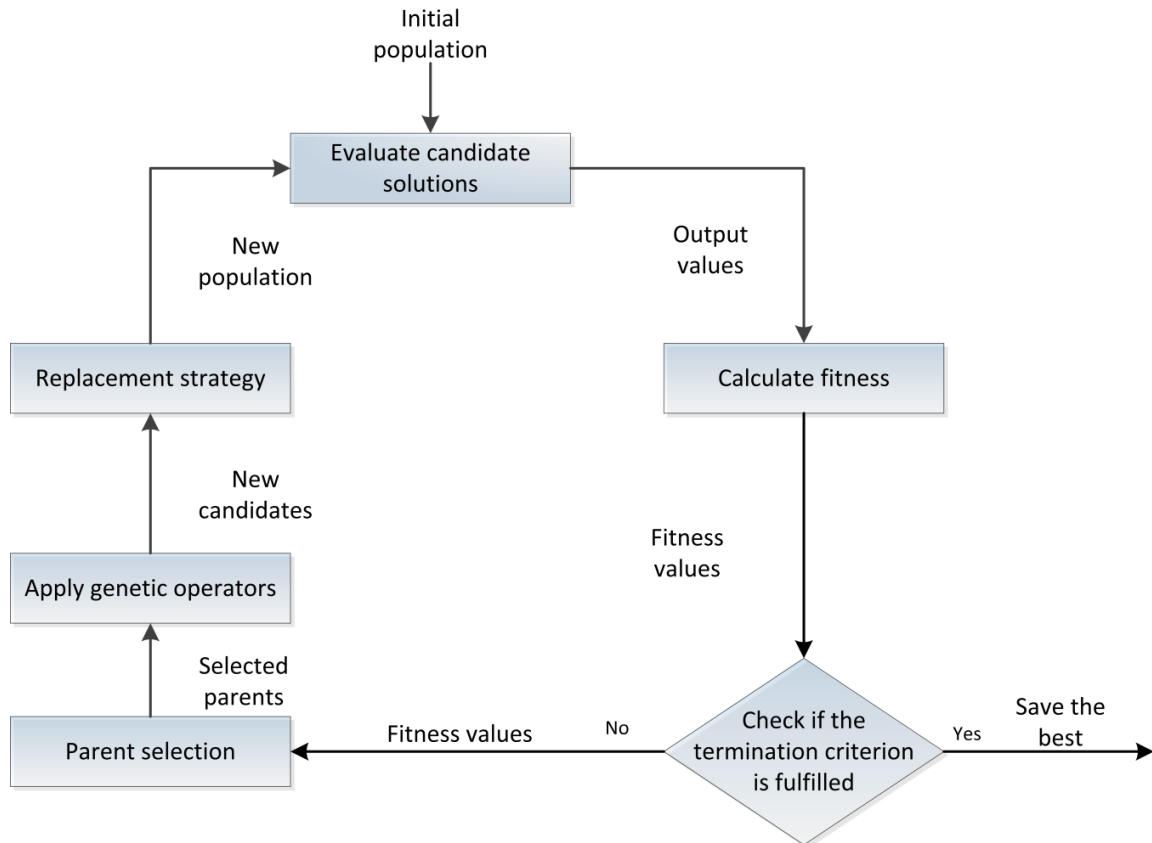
Initial population

Evaluate candidate solutions

New population

Output values

Replacement strategy

Calculate fitness

New candidates

Fitness values

Apply genetic operators

Selected parents

Parent selection

Fitness values

No

Check if the termination criterion is fulfilled

Yes

Save the best